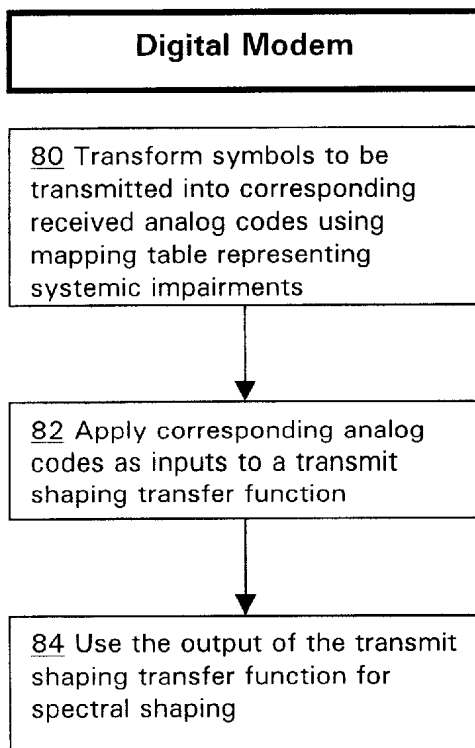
Digital Modem

80 Transform symbols to be transmitted into corresponding received analog codes using mapping table representing systemic impairments

82 Apply corresponding analog codes as inputs to a transmit shaping transfer function

84 Use the output of the transmit shaping transfer function for spectral shaping